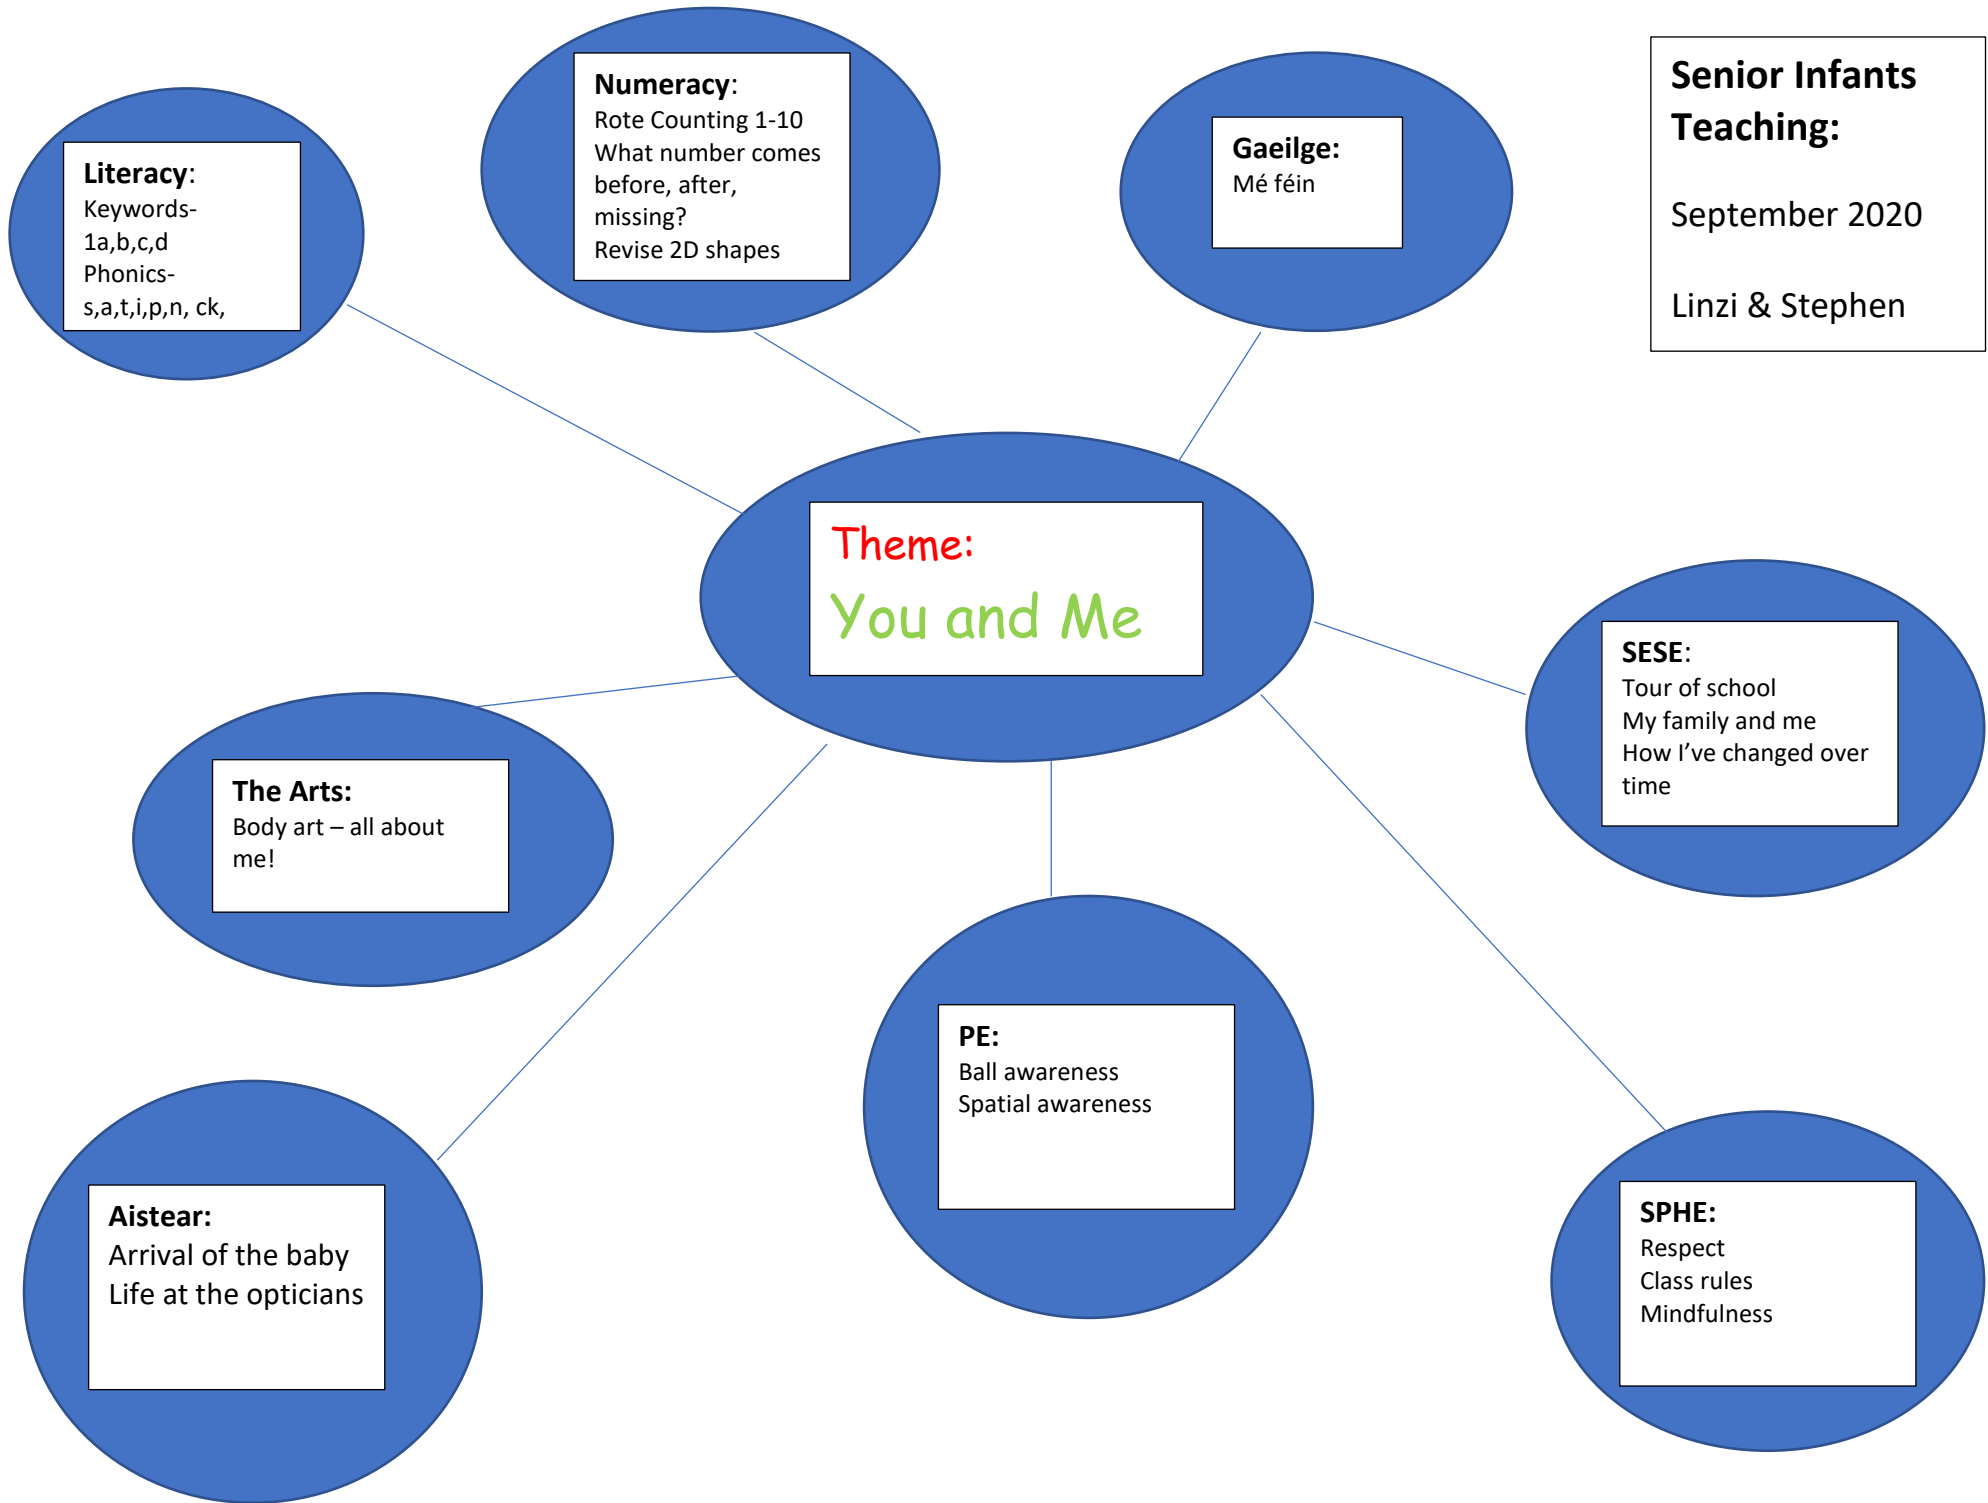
Literacy:
Keywords-
1a,b,c,d
Phonics-
s,a,t,i,p,n, ck,

Numeracy:
Rote Counting 1-10
What number comes before, after, missing?
Revise 2D shapes

Gaeilge:
Mé féin

Senior Infants Teaching:

September 2020

Linzi & Stephen

Theme:
You and Me

SESE:
Tour of school
My family and me
How I've changed over time

The Arts:
Body art – all about me!

PE:
Ball awareness
Spatial awareness

Aistear:
Arrival of the baby
Life at the opticians

SPHE:
Respect
Class rules
Mindfulness